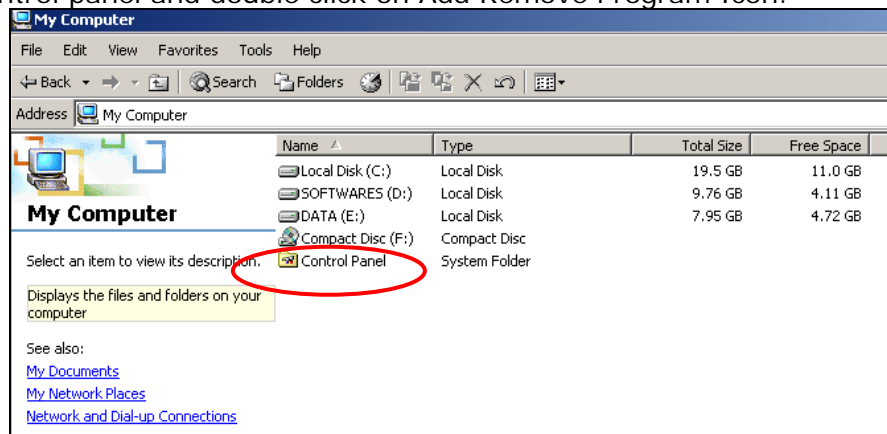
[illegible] panel and double click on Add/Remove Program icon.

My Computer

File Edit View Favorites Tools Help

Back Search Folders

Address My Computer

My Computer

Select an item to view its description.

Displays the files and folders on your computer

See also:
My Documents
My Network Places
Network and Dial-up Connections

| Name | Type | Total Size | Free Space |
|---|---|---|---|
| Local Disk (C:) | Local Disk | 19.5 GB | 11.0 GB |
| SOFTWARES (D:) | Local Disk | 9.76 GB | 4.11 GB |
| DATA (E:) | Local Disk | 7.95 GB | 4.72 GB |
| Compact Disc (F:) | Compact Disc | | |
| Control Panel | System Folder | | |